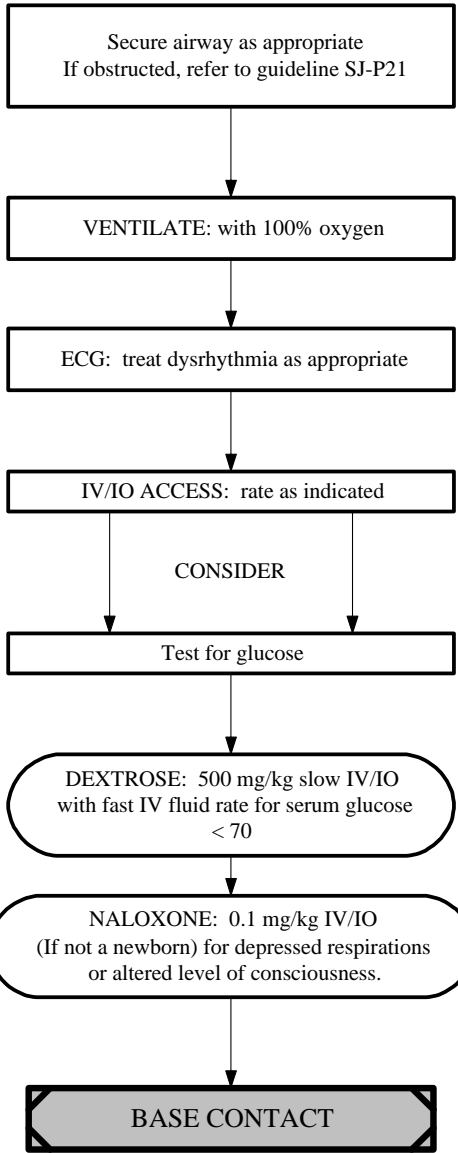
Secure airway as appropriate
If obstructed, refer to guideline SJ-P21

VENTILATE: with 100% oxygen

ECG: treat dysrhythmia as appropriate

IV/IO ACCESS: rate as indicated

CONSIDER

Test for glucose

DEXTROSE: 500 mg/kg slow IV/IO with fast IV fluid rate for serum glucose < 70

NALOXONE: 0.1 mg/kg IV/IO (If not a newborn) for depressed respirations or altered level of consciousness.

BASE CONTACT